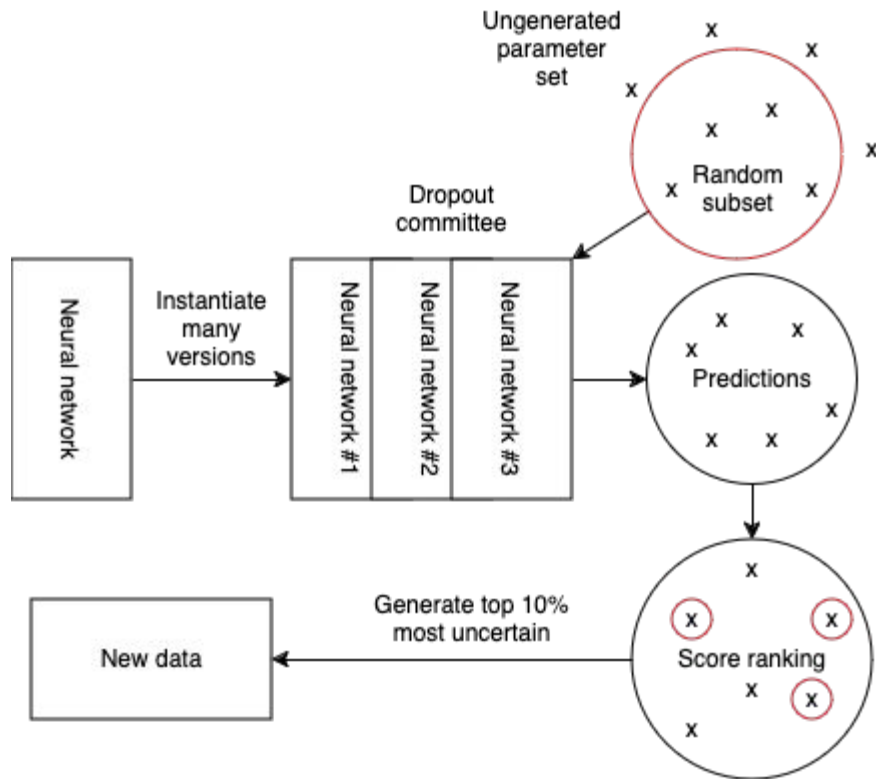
Ungenerated parameter set

x
x
x
x
x
x
x
x

Random subset

Dropout committee

Neural network

Instantiate many versions

Neural network #1

Neural network #2

Neural network #3

x
x
x
Predictions
x
x
x

x
x
x
Score ranking
x
x
x

Generate top 10% most uncertain

New data